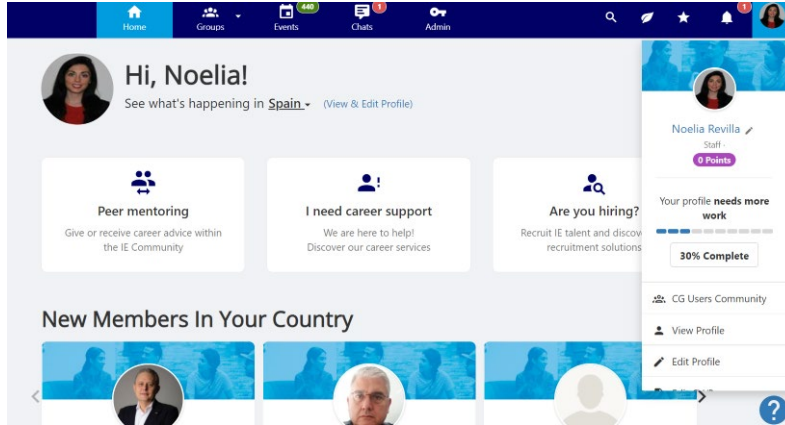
Home Groups 440 Events 1 Chats Admin 1

Hi, Noelia!

See what's happening in Spain (View & Edit Profile)

Peer mentoring

Give or receive career advice within the IE Community

I need career support

We are here to help! Discover our career services

Are you hiring?

Recruit IE talent and discov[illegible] recruitment solution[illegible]

New Members In Your Country

Noelia Revilla

Staff ·

0 Points

Your profile **needs more work**

30% Complete

CG Users Community

View Profile

Edit Profile

?